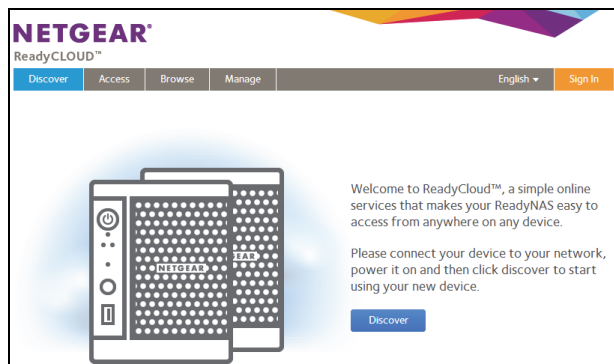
NETGEAR®
ReadyCLOUD™

Discover Access Browse Manage English ▾ Sign In

NETGEAR NETGEAR

Welcome to ReadyCloud™, a simple online services that makes your ReadyNAS easy to access from anywhere on any device.

Please connect your device to your network, power it on and then click discover to start using your new device.

Discover